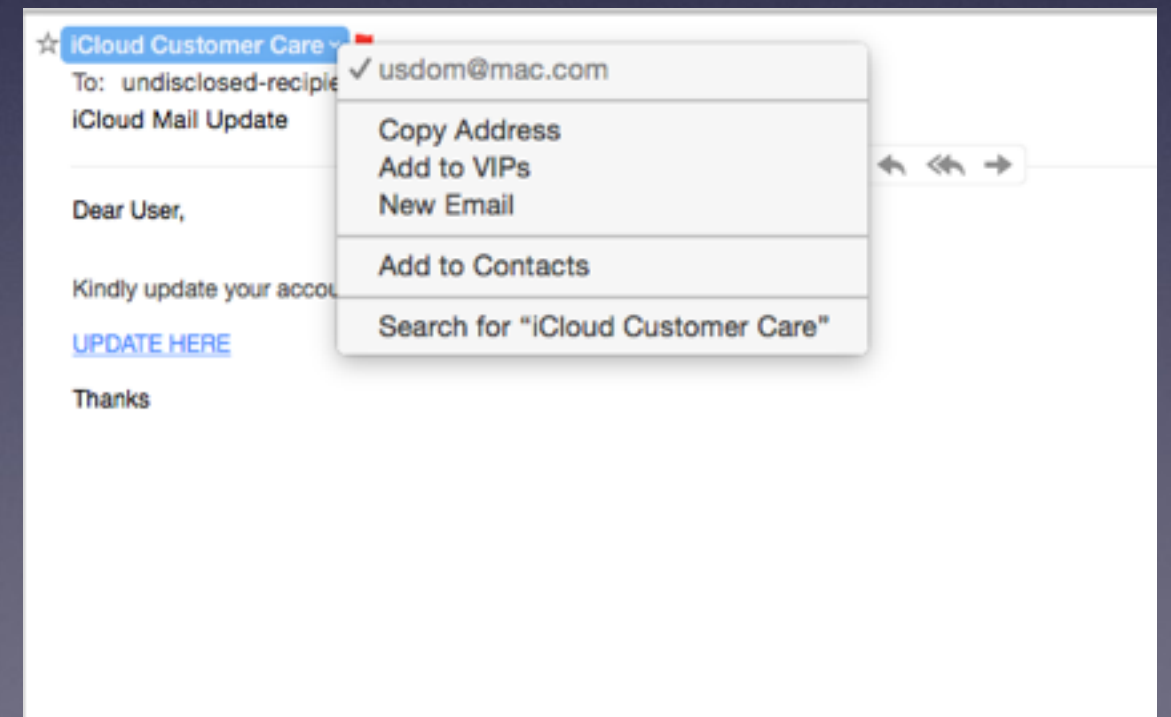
☆ iCloud Customer Care
To: undisclosed-recipie
iCloud Mail Update

✓ usdom@mac.com

Copy Address
Add to VIPs
New Email

Add to Contacts

Search for "iCloud Customer Care"

Dear User,

Kindly update your accou

UPDATE HERE

Thanks